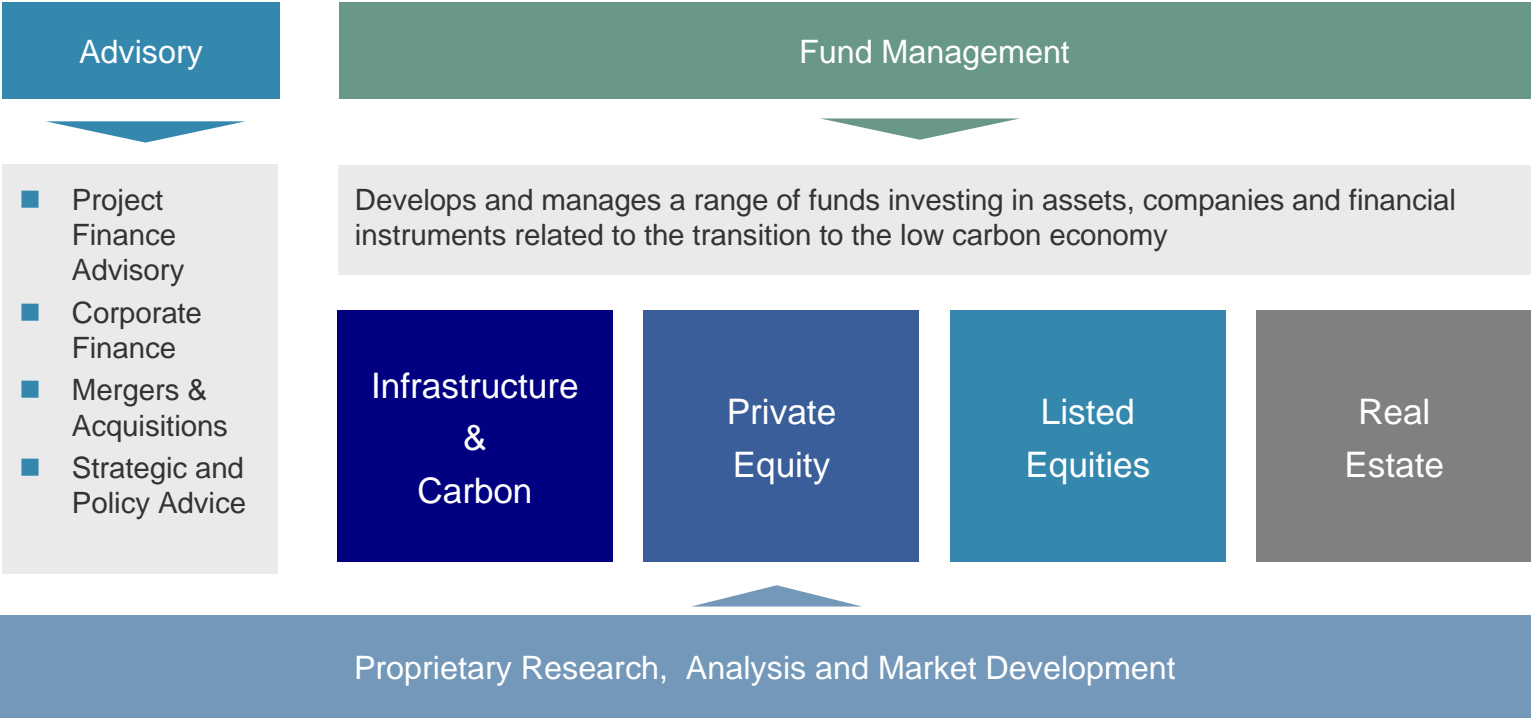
Advisory

Fund Management

- Project Finance Advisory
- Corporate Finance
- Mergers & Acquisitions
- Strategic and Policy Advice

Develops and manages a range of funds investing in assets, companies and financial instruments related to the transition to the low carbon economy

Infrastructure & Carbon

Private Equity

Listed Equities

Real Estate

Proprietary Research, Analysis and Market Development